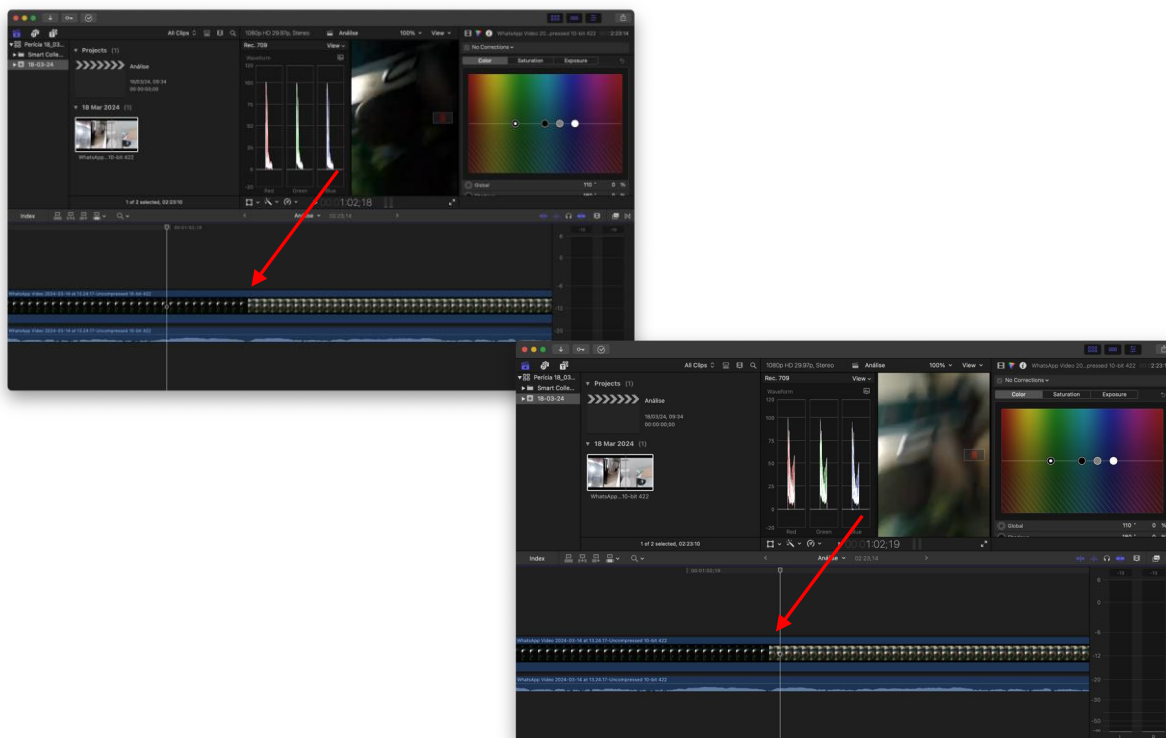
All Clips
1080p HD 29.97p, Stereo
Análise
100%
View
WhatsApp Video 20...pressed 10-bit 422
2:23:14
Perícia 18_03...
Smart Colle...
18-03-24
Projects (1)
Análise
18/03/24, 09:34
00:00:00,00
18 Mar 2024 (1)
WhatsApp...10-bit 422
1 of 2 selected, 02:23:10
Rec. 709
View
Waveform
120
100
75
50
25
0
-20
Red
Green
Blue
No Corrections
Color
Saturation
Exposure
Global
110 °
0 %
1:02;18
Index
Análise
02:23:14
00:01:02;18
WhatsApp Video 2024-03-14 at 13.24.17-Uncompressed 10-bit 422
WhatsApp Video 2024-03-14 at 13.24.17-Uncompressed 10-bit 422

All Clips
1080p HD 29.97p, Stereo
Análise
100%
View
WhatsApp Video 20...pressed 10-bit 422
2:23:1
Perícia 18_03...
Smart Colle...
18-03-24
Projects (1)
Análise
18/03/24, 09:34
00:00:00,00
18 Mar 2024 (1)
WhatsApp...10-bit 422
1 of 2 selected, 02:23:10
Rec. 709
View
Waveform
120
100
75
50
25
0
-20
Red
Green
Blue
No Corrections
Color
Saturation
Exposure
Global
110 °
0 %
1:02;19
Index
Análise
02:23:14
00:01:02;19
WhatsApp Video 2024-03-14 at 13.24.17-Uncompressed 10-bit 422
WhatsApp Video 2024-03-14 at 13.24.17-Uncompressed 10-bit 422